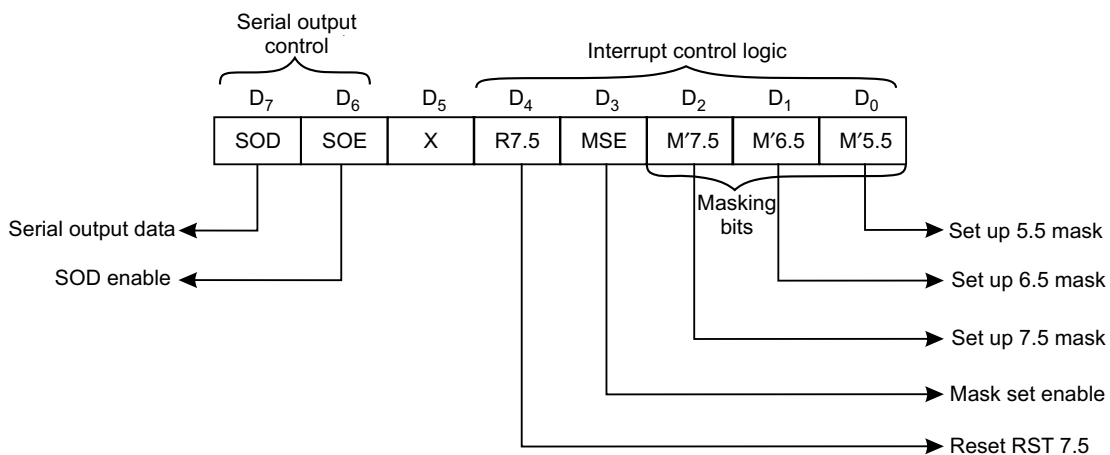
Serial output control

Interrupt control logic

| $D_7$ | $D_6$ | $D_5$ | $D_4$ | $D_3$ | $D_2$ | $D_1$ | $D_0$ |
|---|---|---|---|---|---|---|---|
| SOD | SOE | X | R7.5 | MSE | M′7.5 | M′6.5 | M′5.5 |

Masking bits

Serial output data

SOD enable

Set up 5.5 mask

Set up 6.5 mask

Set up 7.5 mask

Mask set enable

Reset RST 7.5